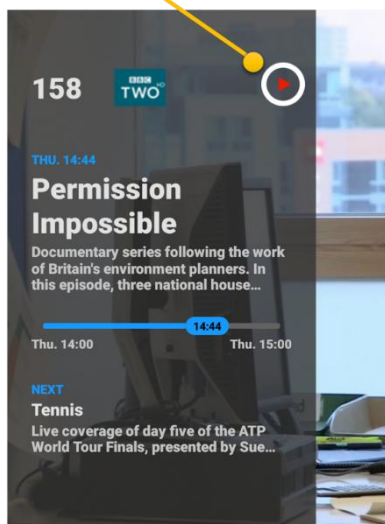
158 BBC TWO HD

THU. 14:44

Permission Impossible

Documentary series following the work of Britain's environment planners. In this episode, three national house...

14:44

Thu. 14:00

Thu. 15:00

NEXT

Tennis

Live coverage of day five of the ATP World Tour Finals, presented by Sue...